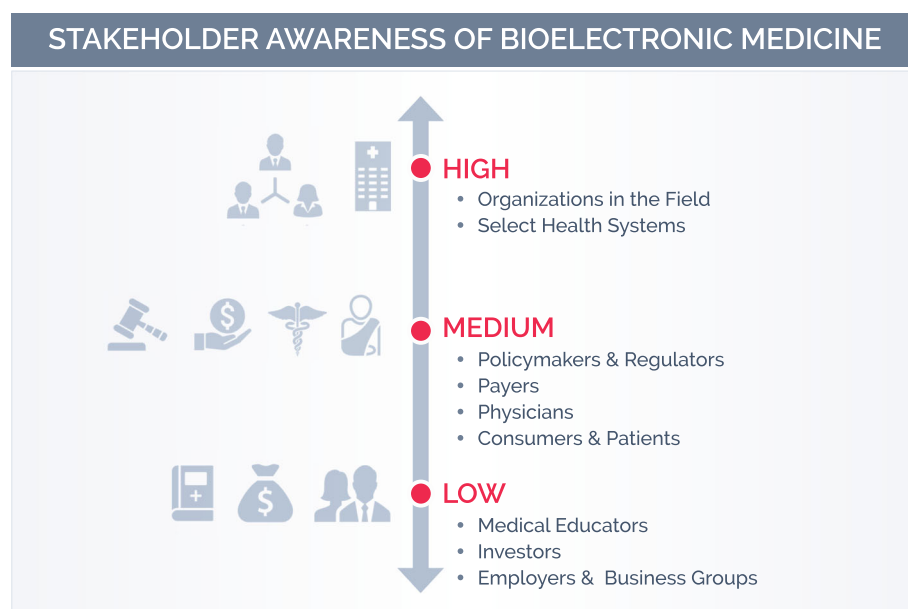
STAKEHOLDER AWARENESS OF BIOELECTRONIC MEDICINE

HIGH
• Organizations in the Field
• Select Health Systems

MEDIUM
• Policymakers & Regulators
• Payers
• Physicians
• Consumers & Patients

LOW
• Medical Educators
• Investors
• Employers & Business Groups